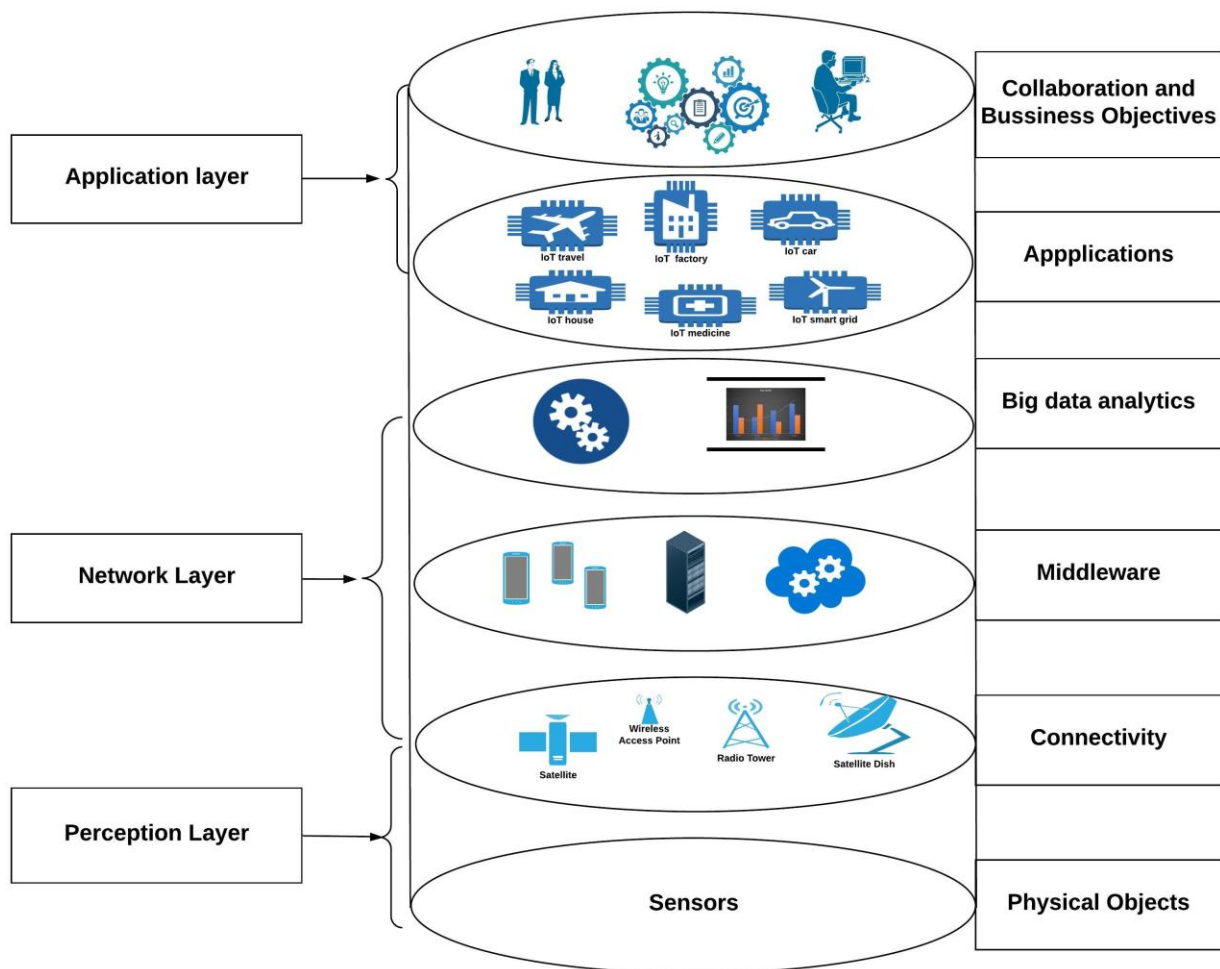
Application layer

Network Layer

Perception Layer

IoT travel

IoT factory

IoT car

IoT house

IoT medicine

IoT smart grid

Satellite

Wireless Access Point

Radio Tower

Satellite Dish

Sensors

Collaboration and Bussiness Objectives

Appplications

Big data analytics

Middleware

Connectivity

Physical Objects